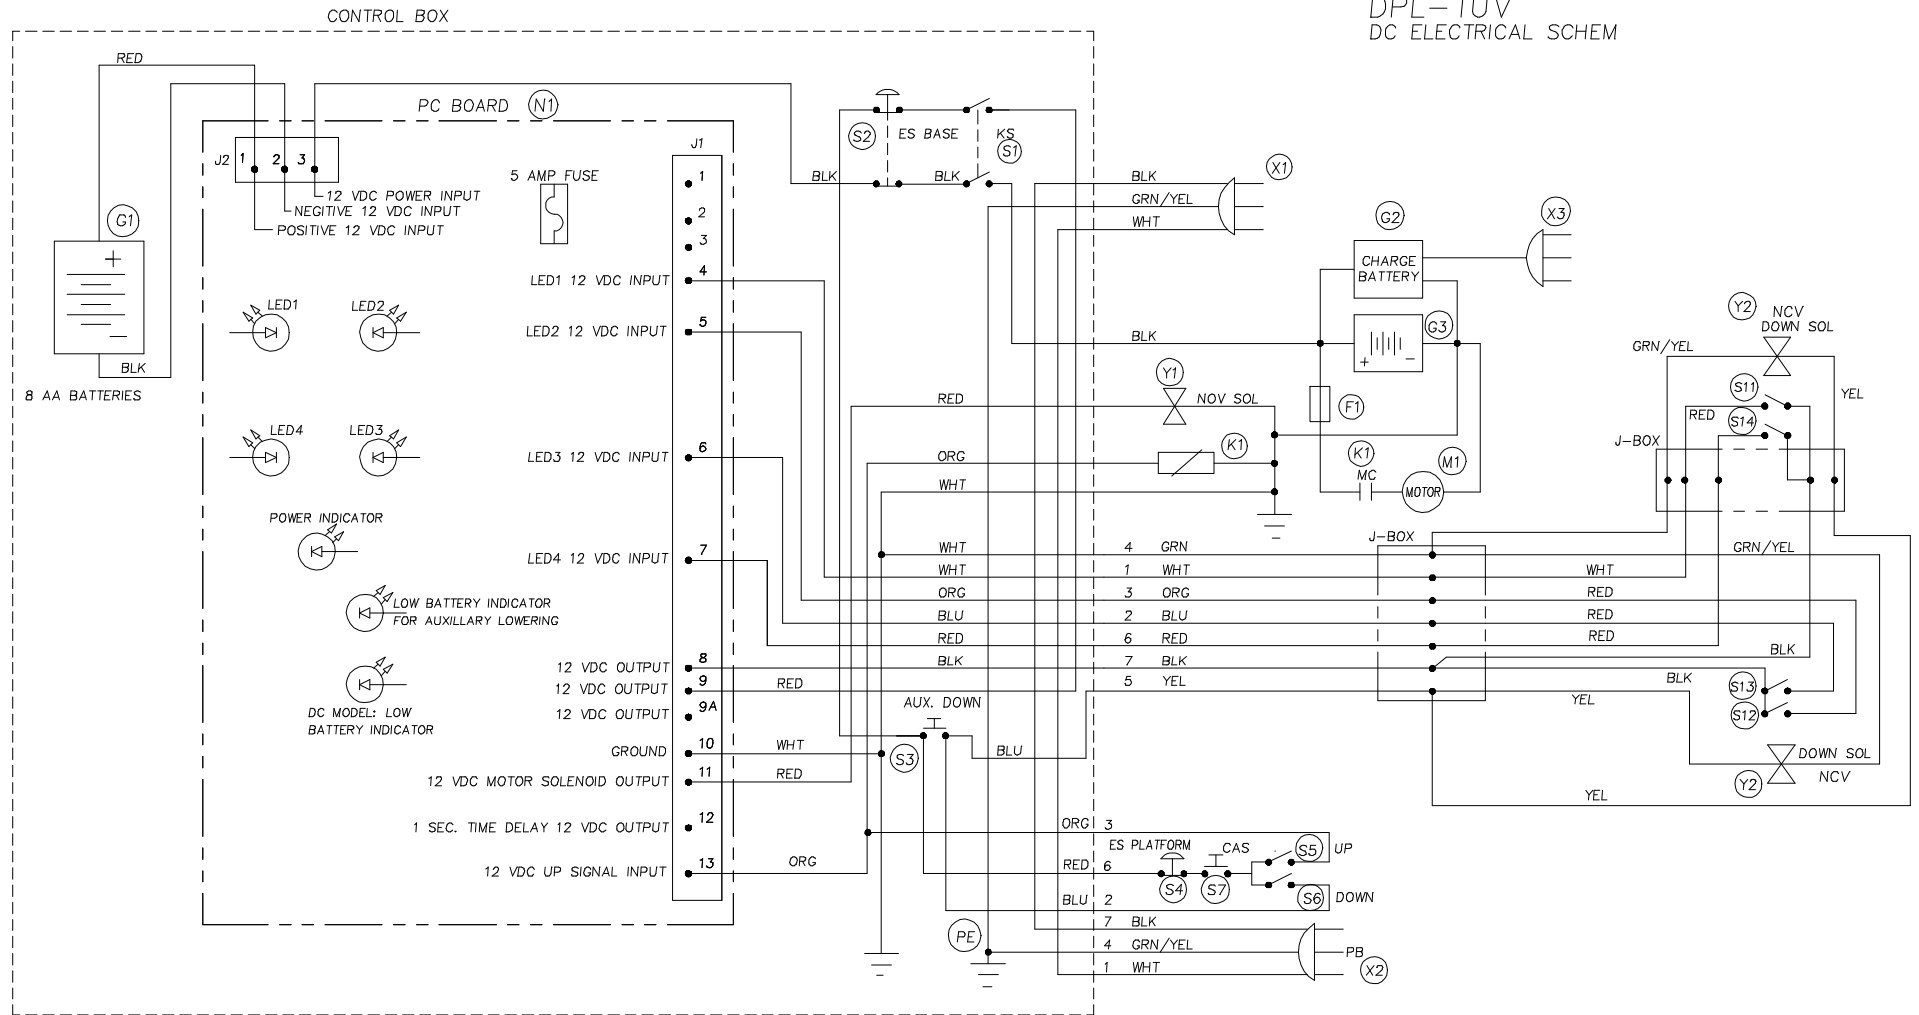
CONTROL BOX

DPL-10V
DC ELECTRICAL SCHEM

RED
PC BOARD (N1)
J1
J2 1 2 3
12 VDC POWER INPUT
NEGITIVE 12 VDC INPUT
POSITIVE 12 VDC INPUT
5 AMP FUSE
(G1)
BLK
8 AA BATTERIES

1
2
3
LED1 12 VDC INPUT 4
LED2 12 VDC INPUT 5
LED3 12 VDC INPUT 6
LED4 12 VDC INPUT 7
12 VDC OUTPUT 8
12 VDC OUTPUT 9
12 VDC OUTPUT 9A
GROUND 10
12 VDC MOTOR SOLENOID OUTPUT 11
1 SEC. TIME DELAY 12 VDC OUTPUT 12
12 VDC UP SIGNAL INPUT 13

LED1
LED2
LED4
LED3
POWER INDICATOR
LOW BATTERY INDICATOR FOR AUXILLARY LOWERING
DC MODEL: LOW BATTERY INDICATOR

(S2) ES BASE
KS (S1)
BLK
BLK
(X1)
BLK
GRN/YEL
WHT
(G2)
CHARGE BATTERY
(X3)
BLK
(G3)
(F1)
(Y1) NOV SOL
RED
ORG
WHT
(K1)
(K1) MC
(M1) MOTOR

(Y2) NCV DOWN SOL
GRN/YEL
YEL
(S11)
RED (S14)
J-BOX

WHT 4 GRN
WHT 1 WHT
ORG 3 ORG
BLU 2 BLU
RED 6 RED
BLK 7 BLK
RED 5 YEL
J-BOX
GRN/YEL
WHT
RED
RED
RED
BLK
BLK
YEL
(S13)
(S12)
DOWN SOL
(Y2) NCV
YEL

AUX. DOWN
WHT
RED
BLU
(S3)
ORG
ORG 3
ES PLATFORM
CAS
(S5) UP
RED 6
(S4) (S7)
(S6) DOWN
BLU 2
7 BLK
(PE)
4 GRN/YEL
PB
1 WHT
(X2)